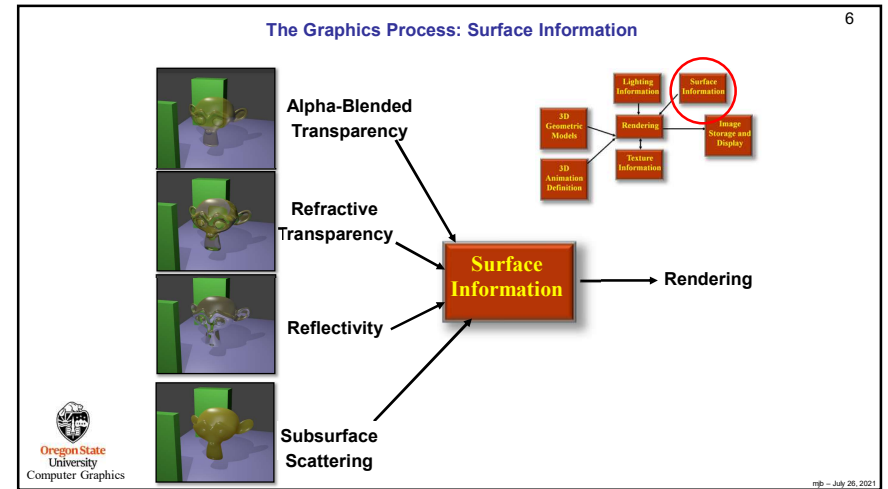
The Graphics Process: Surface Information

6

Alpha-Blended Transparency

Refractive Transparency

Reflectivity

Subsurface Scattering

Surface Information

Rendering

Lighting Information

Surface Information

3D Geometric Models

Rendering

Image Storage and Display

Texture Information

3D Animation Definition

Oregon State University Computer Graphics

mjb – July 26, 2021